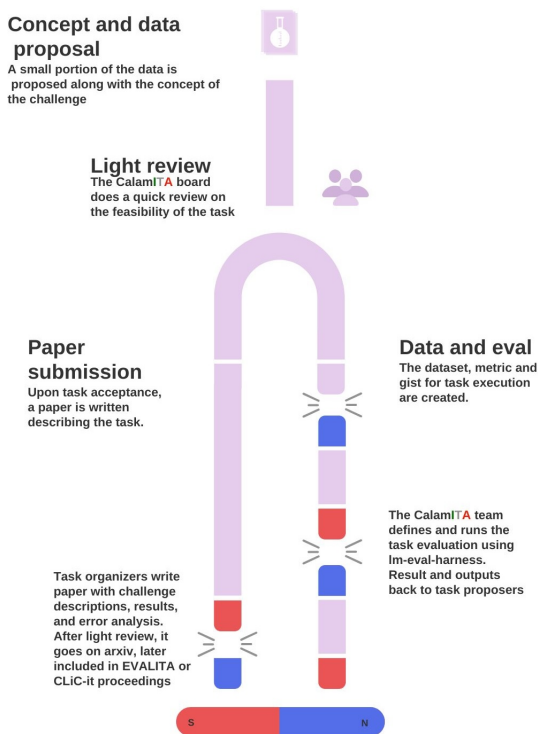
Concept and data proposal
A small portion of the data is proposed along with the concept of the challenge

Light review
The CalamITA board does a quick review on the feasibility of the task

Paper submission
Upon task acceptance, a paper is written describing the task.

Data and eval
The dataset, metric and gist for task execution are created.

The CalamITA team defines and runs the task evaluation using lm-eval-harness. Result and outputs back to task proposers

Task organizers write paper with challenge descriptions, results, and error analysis. After light review, it goes on arxiv, later included in EVALITA or CLiC-it proceedings

S

N